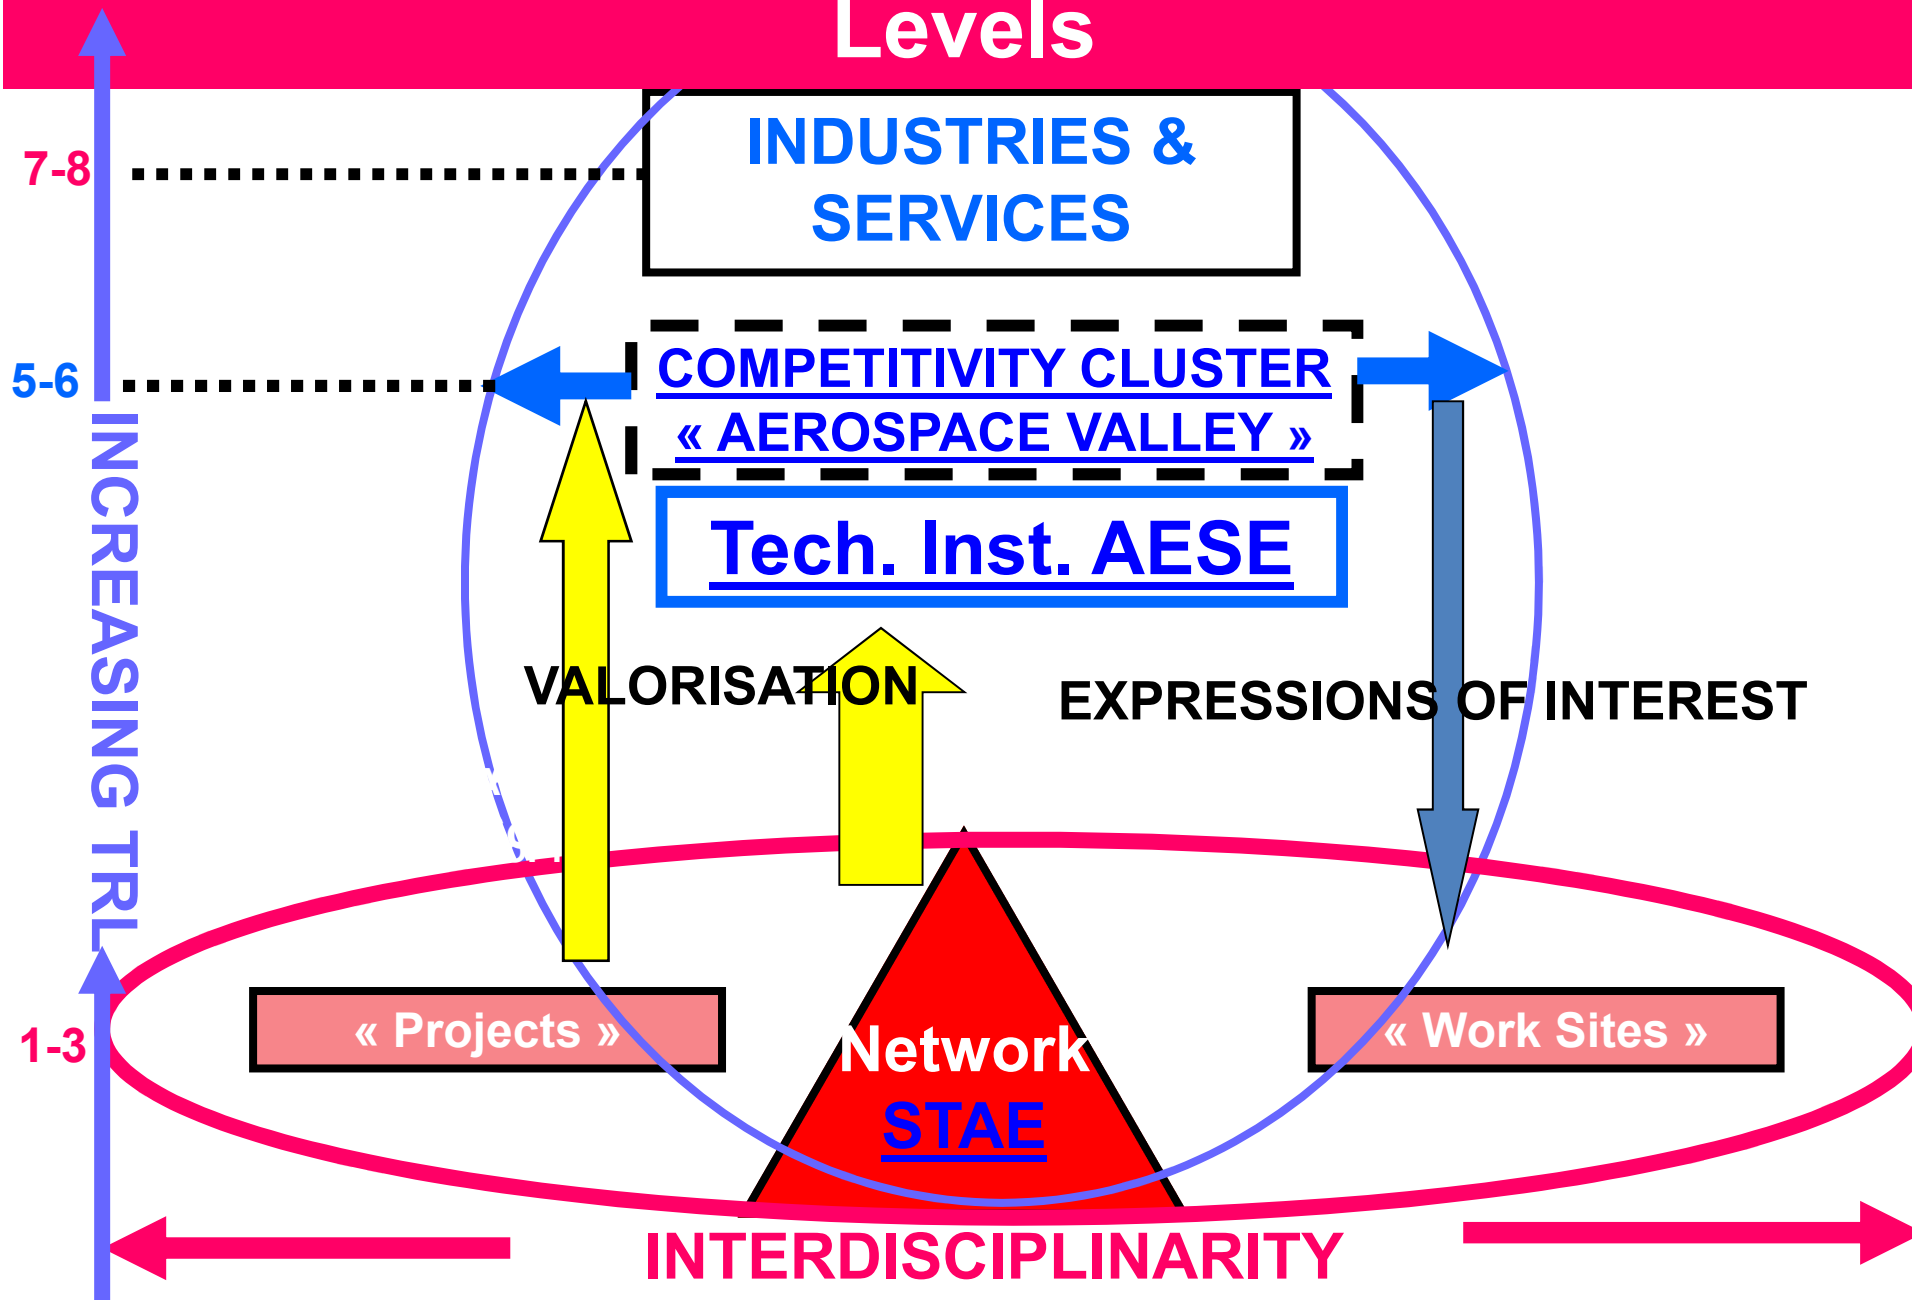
Levels

7-8

INDUSTRIES & SERVICES

5-6

COMPETITIVITY CLUSTER « AEROSPACE VALLEY »

Tech. Inst. AESE

INCREASING TRL

VALORISATION

EXPRESSIONS OF INTEREST

1-3

« Projects »

Network STAE

« Work Sites »

INTERDISCIPLINARITY